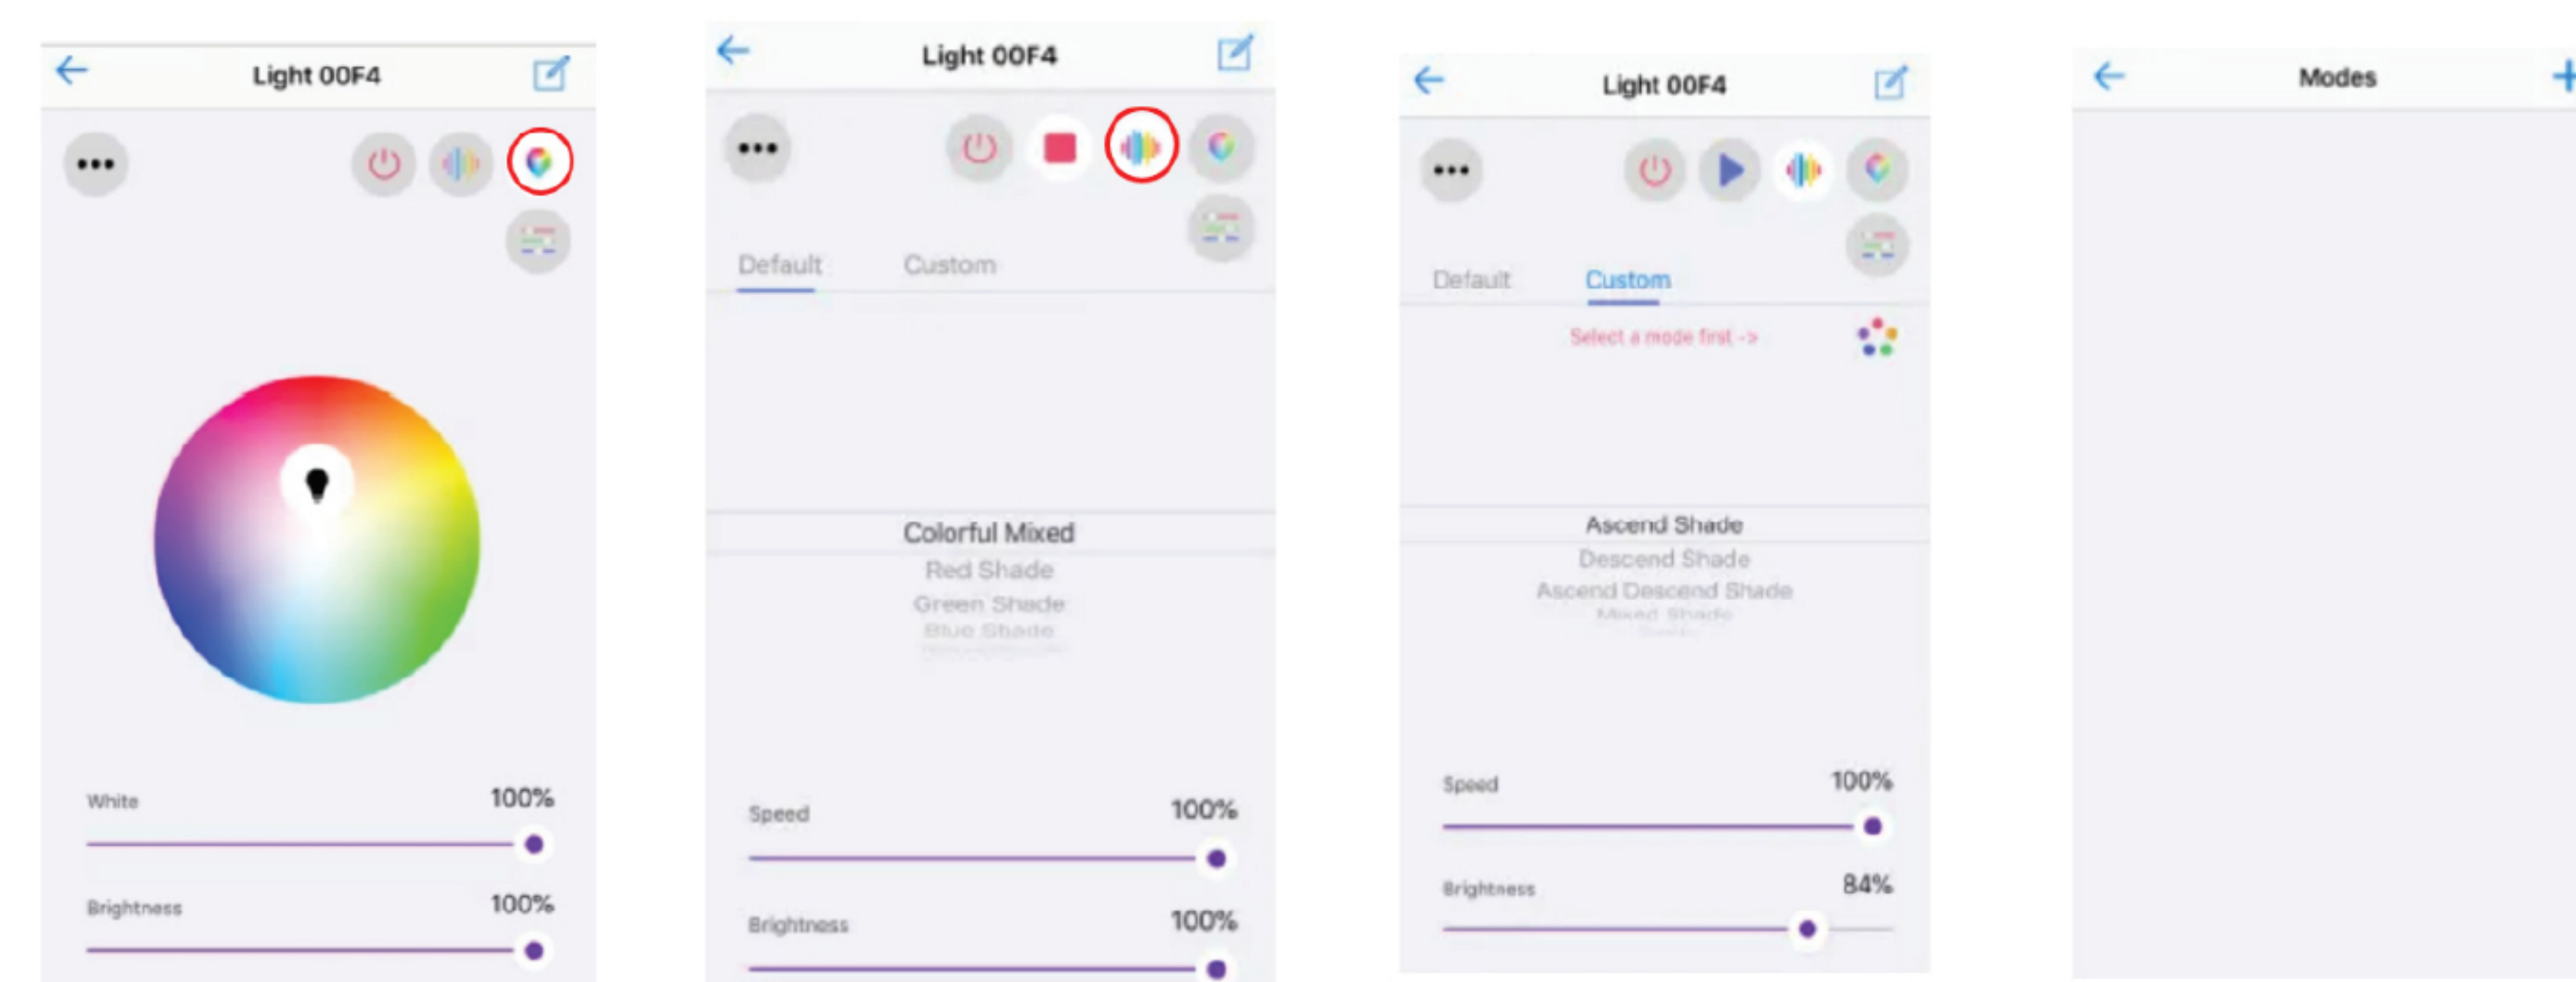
Light 00F4

White 100%

Brightness 100%

Light 00F4

Default Custom

Colorful Mixed
Red Shade
Green Shade
Blue Shade

Speed 100%

Brightness 100%

Light 00F4

Default Custom

Select a mode first ->

Ascend Shade
Descend Shade
Ascend Descend Shade
Mixed Shade

Speed 100%

Brightness 84%

Modes